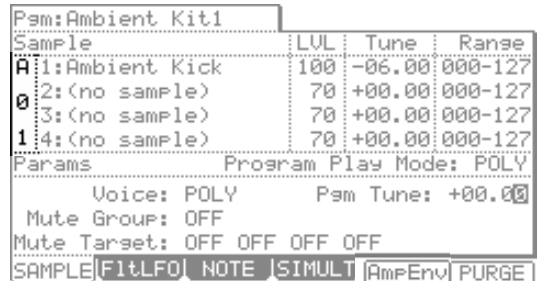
Pgm:Ambient Kit1

| Sample | LVL | Tune | Range |
|---|---|---|---|
| A 1:Ambient Kick | 100 | -06.00 | 000-127 |
| 0 2:(no sample) | 70 | +00.00 | 000-127 |
| 3:(no sample) | 70 | +00.00 | 000-127 |
| 1 4:(no sample) | 70 | +00.00 | 000-127 |

Params Program Play Mode: POLY

Voice: POLY Pgm Tune: +00.00
Mute Group: OFF
Mute Target: OFF OFF OFF OFF

SAMPLE FltLFO NOTE SIMULT AmpEnv PURGE